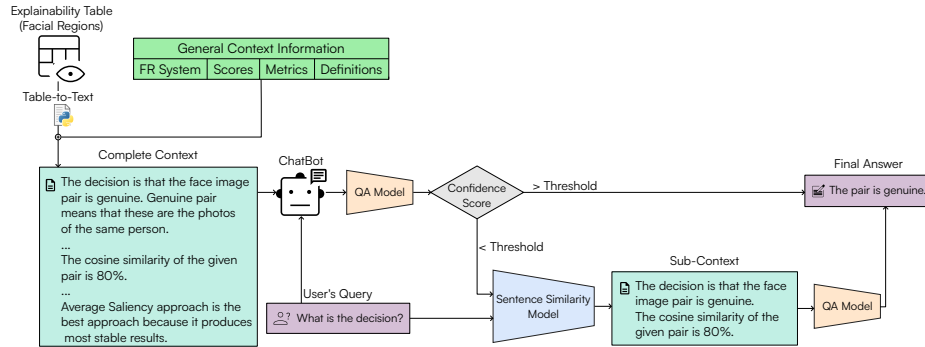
Explainability Table (Facial Regions)

Table-to-Text

General Context Information

| FR System | Scores | Metrics | Definitions |
|---|---|---|---|

Complete Context

The decision is that the face image pair is genuine. Genuine pair means that these are the photos of the same person.
...
The cosine similarity of the given pair is 80%.
...
Average Saliency approach is the best approach because it produces most stable results.

ChatBot

QA Model

Confidence Score

> Threshold

< Threshold

Final Answer

The pair is genuine.

User's Query

What is the decision?

Sentence Similarity Model

Sub-Context

The decision is that the face image pair is genuine.
The cosine similarity of the given pair is 80%.

QA Model